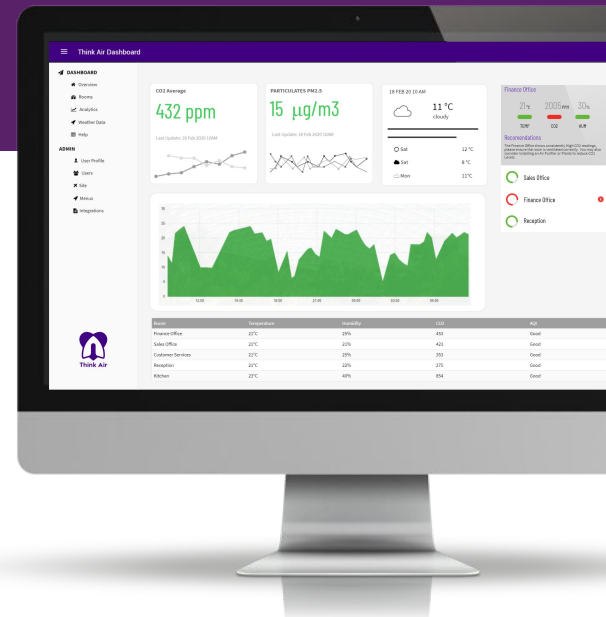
Think Air Dashboard

DASHBOARD
Overview
Rooms
Analytics
Weather Data
Help

ADMIN
User Profile
Users
Site
Menus
Integrations

Think Air

CO2 Average
432 ppm
Last Update: 20 Feb 2020 10AM

PARTICULATES PM2.5
15 µg/m3
Last Update: 20 Feb 2020 10AM

18 FEB 20 10 AM
11 °C
cloudy

Sat 12 °C
Sat 8 °C
Mon 11°C

Finance Office
21°C 2005PPM 30%
TEMP CO2 HUM

Recomendations
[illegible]

Sales Office
Finance Office
Reception

30
25
20
15
10
5
0
12:00 15:00 18:00 21:00 00:00 03:00 06:00

| Room | Temperature | Humidity | CO2 | AQI |
|---|---|---|---|---|
| Finance Office | 22°C | 29% | 453 | Good |
| Sales Office | 22°C | 21% | 421 | Good |
| Customer Services | 22°C | 29% | 353 | Good |
| Reception | 20°C | 22% | 375 | Good |
| Kitchen | 22°C | 48% | 854 | Good |